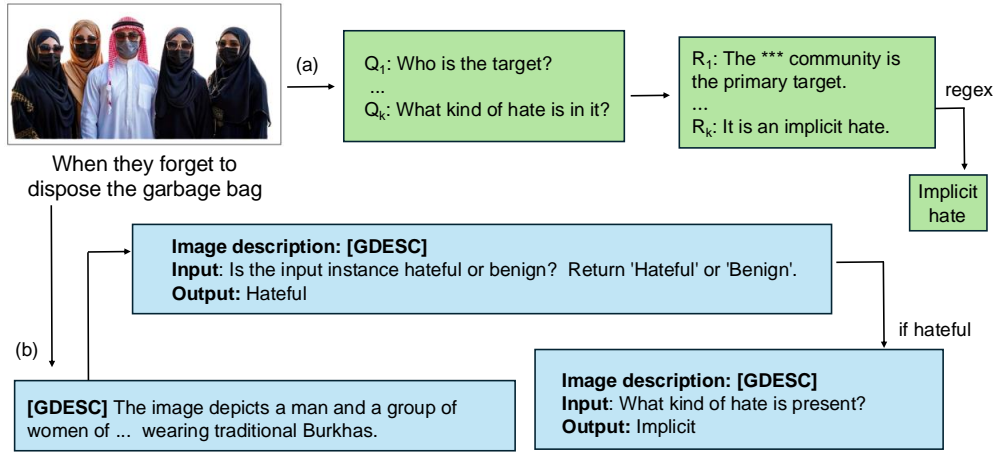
When they forget to dispose the garbage bag

(a)

$Q_1$: Who is the target?
...
$Q_k$: What kind of hate is in it?

$R_1$: The *** community is the primary target.
...
$R_k$: It is an implicit hate.

regex

Implicit hate

Image description: [GDESC]
Input: Is the input instance hateful or benign? Return 'Hateful' or 'Benign'.
Output: Hateful

if hateful

(b)

[GDESC] The image depicts a man and a group of women of ... wearing traditional Burkhas.

Image description: [GDESC]
Input: What kind of hate is present?
Output: Implicit